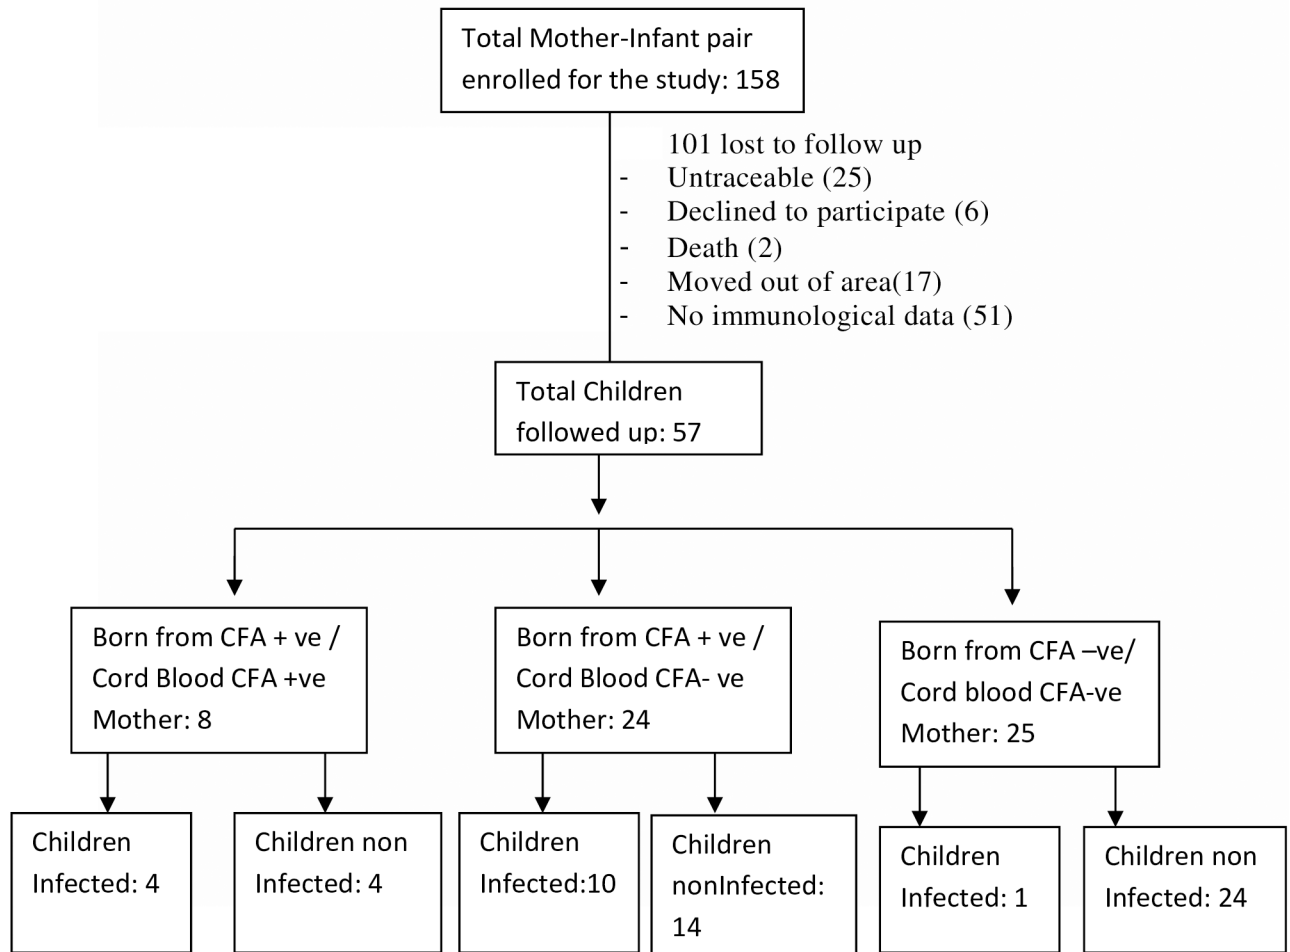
Total Mother-Infant pair enrolled for the study: 158

101 lost to follow up
- Untraceable (25)
- Declined to participate (6)
- Death (2)
- Moved out of area(17)
- No immunological data (51)

Total Children followed up: 57

Born from CFA + ve / Cord Blood CFA +ve Mother: 8

Born from CFA + ve / Cord Blood CFA- ve Mother: 24

Born from CFA –ve/ Cord blood CFA-ve Mother: 25

Children Infected: 4

Children non Infected: 4

Children Infected:10

Children nonInfected: 14

Children Infected: 1

Children non Infected: 24